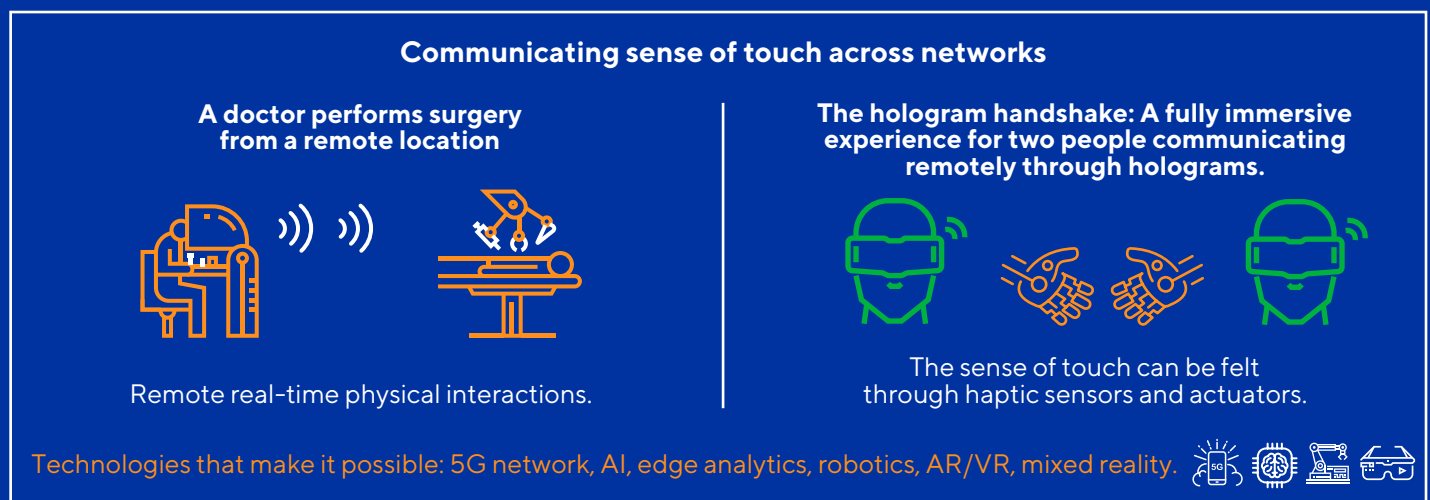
Communicating sense of touch across networks

A doctor performs surgery from a remote location

Remote real-time physical interactions.

The hologram handshake: A fully immersive experience for two people communicating remotely through holograms.

The sense of touch can be felt through haptic sensors and actuators.

Technologies that make it possible: 5G network, AI, edge analytics, robotics, AR/VR, mixed reality.

5G